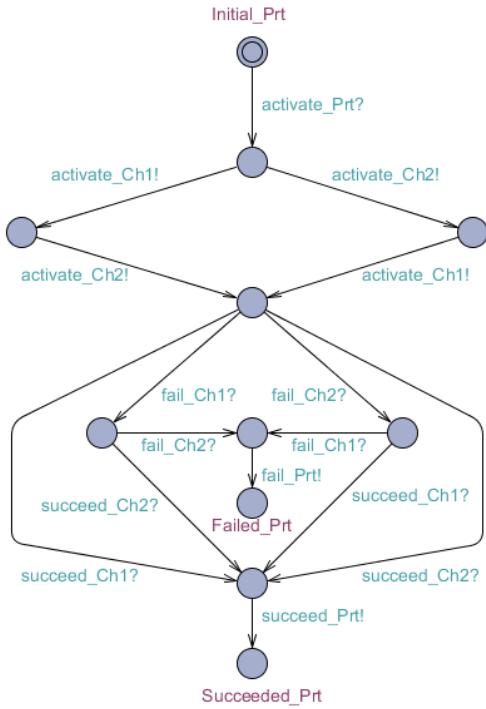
Initial_Prt

activate_Prt?

activate_Ch1!

activate_Ch2!

activate_Ch2!

activate_Ch1!

fail_Ch1?

fail_Ch2?

fail_Ch2?

fail_Ch1?

fail_Prt!

succeed_Ch2?

succeed_Ch1?

Failed_Prt

succeed_Ch1?

succeed_Ch2?

succeed_Prt!

Succeeded_Prt